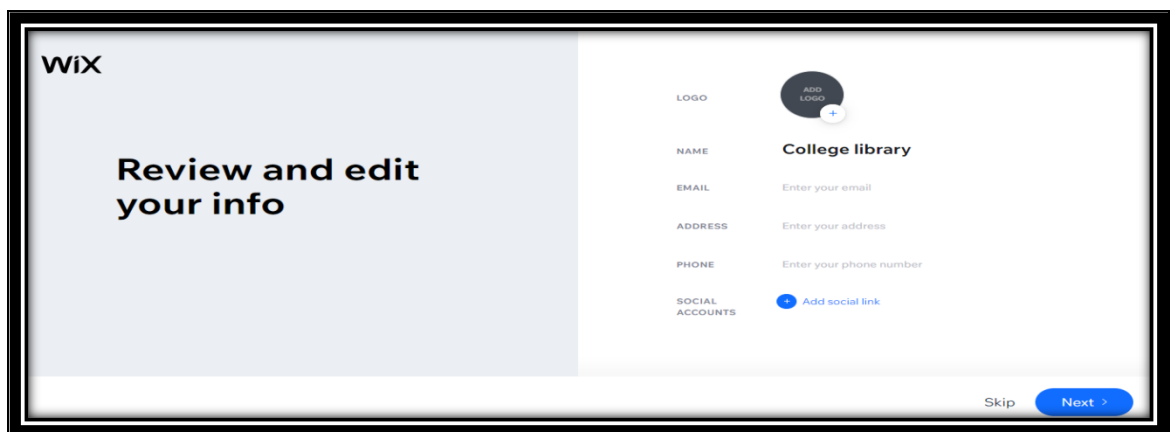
WiX

Review and edit your info

LOGO
ADD LOGO
+

NAME
College library

EMAIL
Enter your email

ADDRESS
Enter your address

PHONE
Enter your phone number

SOCIAL ACCOUNTS
+ Add social link

Skip
Next ›